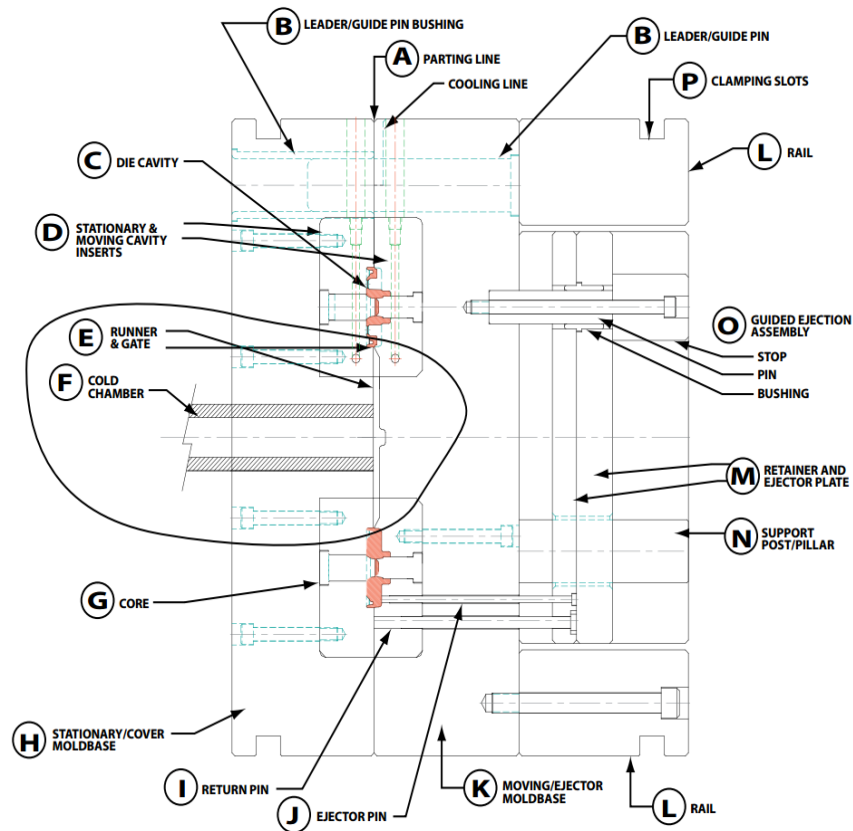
B LEADER/GUIDE PIN BUSHING

A PARTING LINE

COOLING LINE

B LEADER/GUIDE PIN

P CLAMPING SLOTS

L RAIL

C DIE CAVITY

D STATIONARY & MOVING CAVITY INSERTS

E RUNNER & GATE

F COLD CHAMBER

O GUIDED EJECTION ASSEMBLY

STOP

PIN

BUSHING

M RETAINER AND EJECTOR PLATE

N SUPPORT POST/PILLAR

G CORE

H STATIONARY/COVER MOLDBASE

I RETURN PIN

J EJECTOR PIN

K MOVING/EJECTOR MOLDBASE

L RAIL